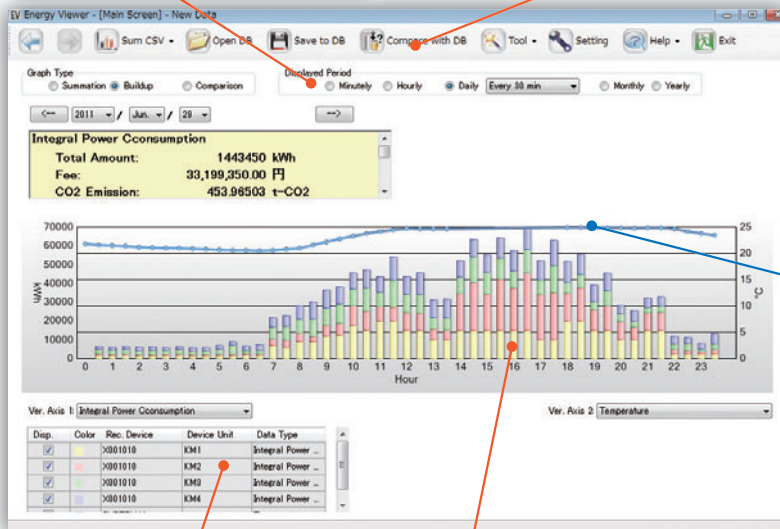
EV Energy Viewer - [Main Screen] - New Data

Sum CSV · Open DB · Save to DB · Compare with DB · Tool · Setting · Help · Exit

Graph Type
Summation · Buildup · Comparison

Displayed Period
Minutely · Hourly · Daily · Every 30 min · Monthly · Yearly

<-- 2011 / Jun. / 28 -->

Integral Power Cconsumption
Total Amount: 1443450 kWh
Fee: 33,199,350.00 円
CO2 Emission: 453.96503 t-CO2

70000
60000
50000
40000
30000
20000
10000
0

kWh

25
20
15
10
5
0

°C

0 1 2 3 4 5 6 7 8 9 10 11 12 13 14 15 16 17 18 19 20 21 22 23
Hour

Ver. Axis 1: Integral Power Cconsumption
Ver. Axis 2: Temperature

| Disp. | Color | Rec. Device | Device Unit | Data Type |
|---|---|---|---|---|
| ☑ | | X001010 | KM1 | Integral Power ... |
| ☑ | | X001010 | KM2 | Integral Power ... |
| ☑ | | X001010 | KM3 | Integral Power ... |
| ☑ | | X001010 | KM4 | Integral Power ... |